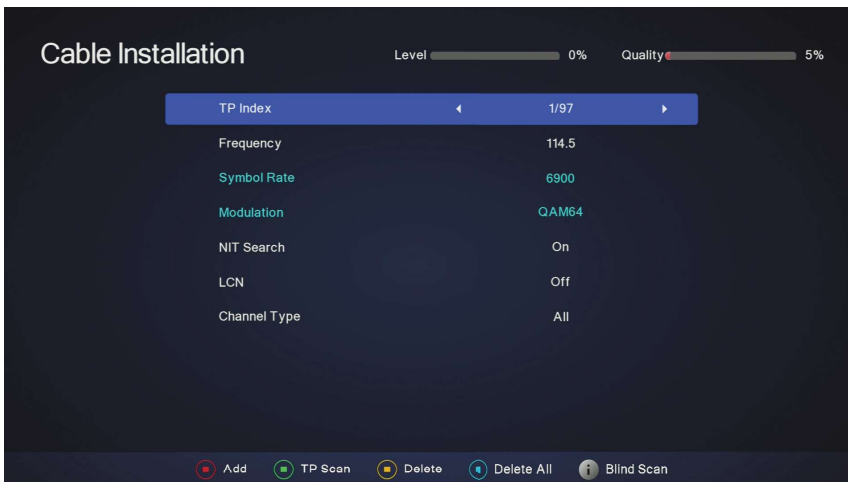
Cable Installation

Level 0%

Quality 5%

| | |
|---|---|
| TP Index | 1/97 |
| Frequency | 114.5 |
| Symbol Rate | 6900 |
| Modulation | QAM64 |
| NIT Search | On |
| LCN | Off |
| Channel Type | All |

Add TP Scan Delete Delete All Blind Scan